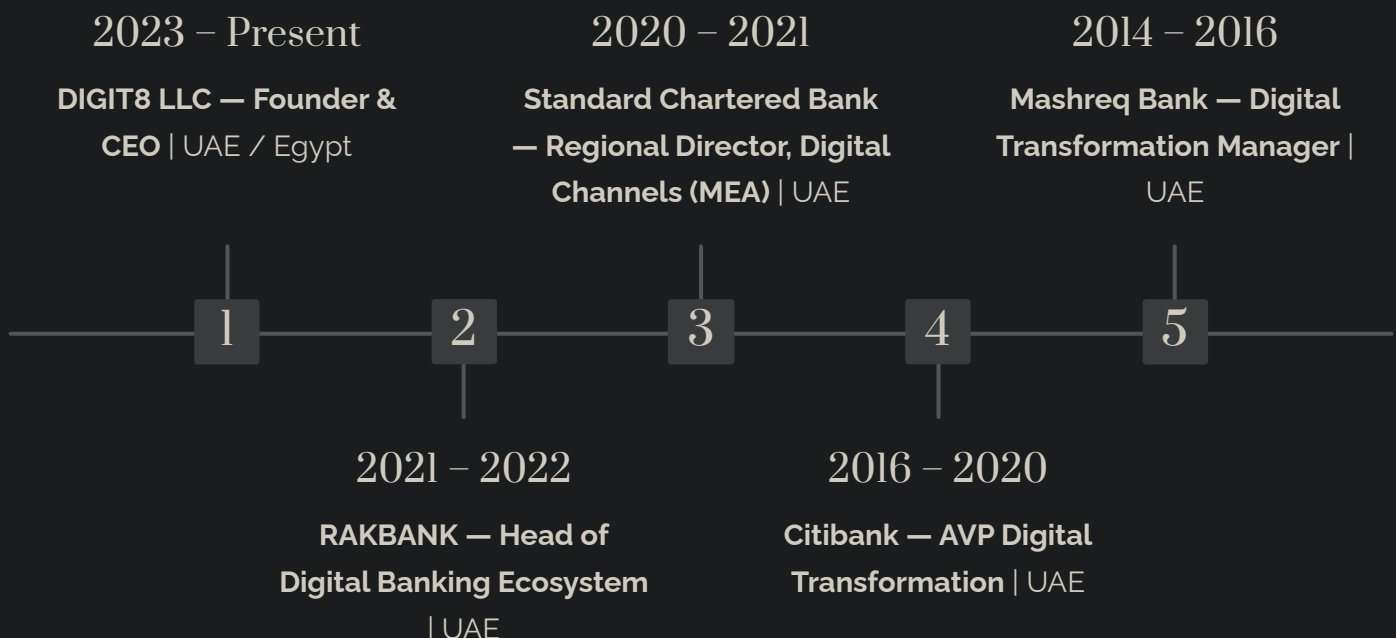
2023 – Present

**DIGIT8 LLC — Founder & CEO** | UAE / Egypt

2020 – 2021

**Standard Chartered Bank — Regional Director, Digital Channels (MEA)** | UAE

2014 – 2016

**Mashreq Bank — Digital Transformation Manager** | UAE

1

2

3

4

5

2021 – 2022

**RAKBANK — Head of Digital Banking Ecosystem** | UAE

2016 – 2020

**Citibank — AVP Digital Transformation** | UAE